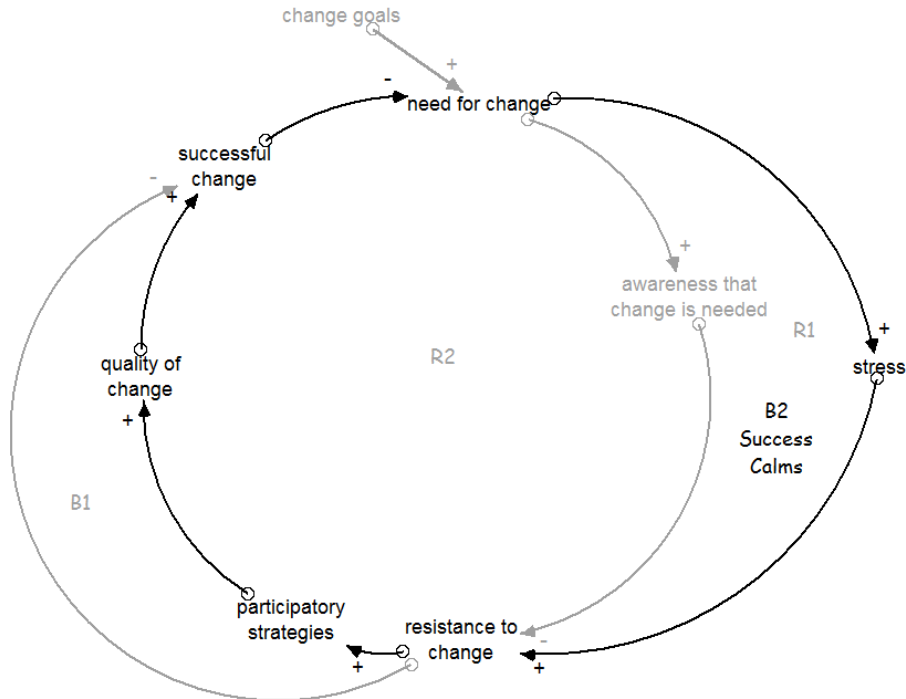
change goals

+

-

need for change

successful change

-

+

+

awareness that change is needed

R1

+

R2

quality of change

stress

B2
Success
Calms

+

B1

participatory strategies

resistance to change

-

+

+